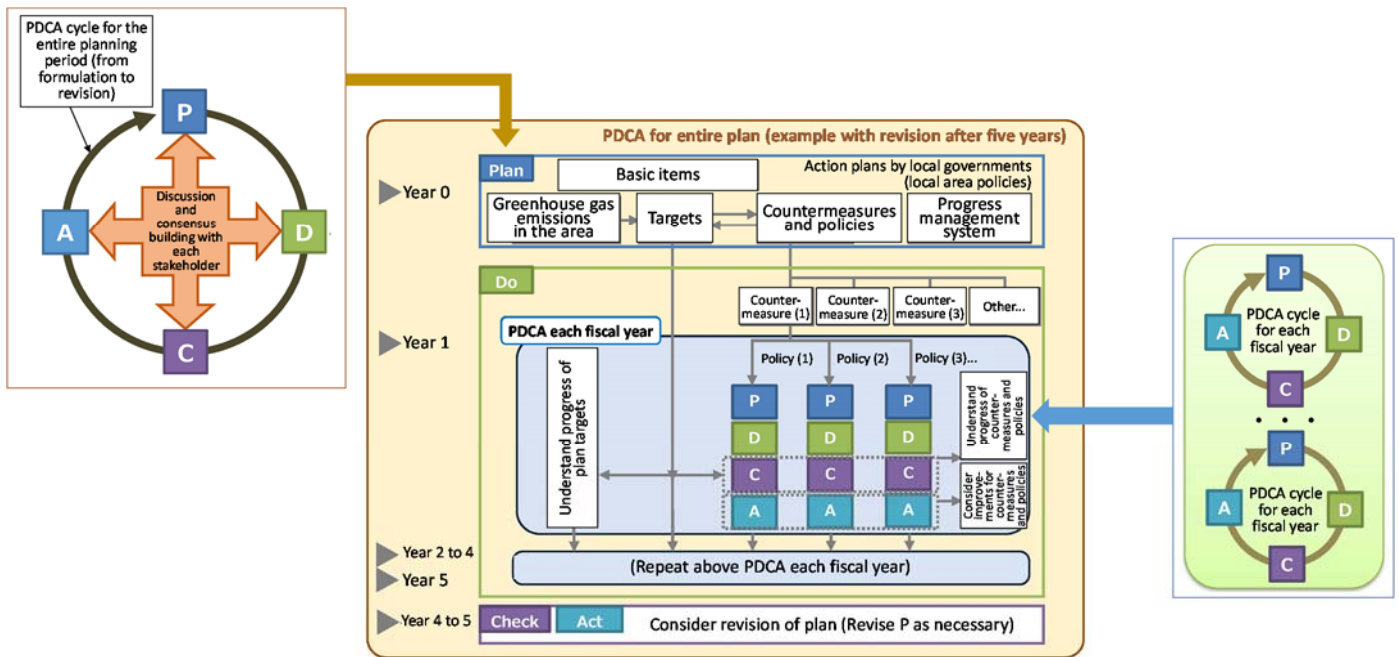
PDCA cycle for the entire planning period (from formulation to revision)

P

A

Discussion and consensus building with each stakeholder

D

C

PDCA for entire plan (example with revision after five years)

Plan

Basic items

Action plans by local governments (local area policies)

Year 0

Greenhouse gas emissions in the area

Targets

Countermeasures and policies

Progress management system

Do

Counter-measure (1)

Counter-measure (2)

Counter-measure (3)

Other...

PDCA each fiscal year

Year 1

Policy (1)

Policy (2)

Policy (3)...

Understand progress of plan targets

P

P

P

D

D

D

C

C

C

A

A

A

Understand progress of counter-measures and policies

Consider improve-ments for counter-measures and policies

Year 2 to 4

Year 5

(Repeat above PDCA each fiscal year)

Year 4 to 5

Check

Act

Consider revision of plan (Revise P as necessary)

P

A

PDCA cycle for each fiscal year

D

C

• • •

P

A

PDCA cycle for each fiscal year

D

C